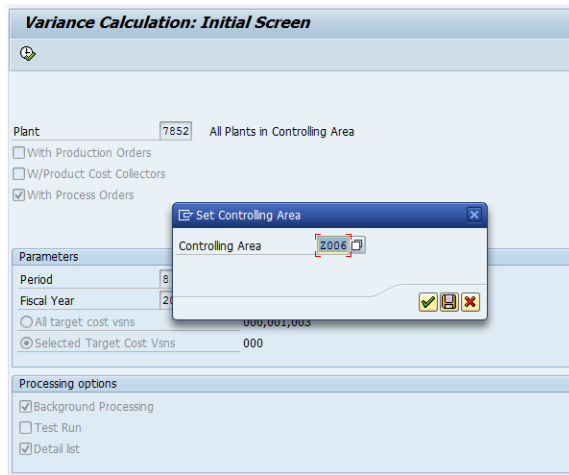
Variance Calculation: Initial Screen

Plant 7852 All Plants in Controlling Area

With Production Orders

W/Product Cost Collectors

With Process Orders

Set Controlling Area

Controlling Area Z006

Parameters

Period 8

Fiscal Year 20

All target cost vsns 000,001,003

Selected Target Cost Vsns 000

Processing options

Background Processing

Test Run

Detail list